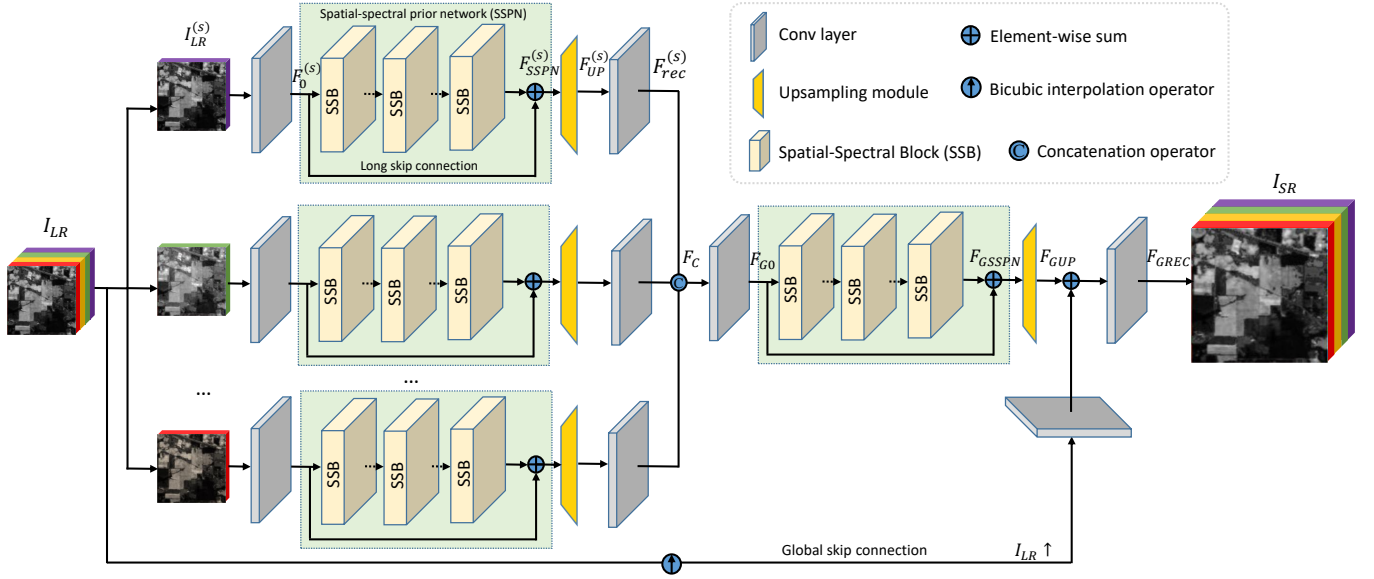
Spatial-spectral prior network (SSPN)

$I_{LR}^{(s)}$

$F_0^{(s)}$

SSB

SSB

SSB

$F_{SSPN}^{(s)}$

$F_{UP}^{(s)}$

$F_{rec}^{(s)}$

Long skip connection

Conv layer

Element-wise sum

Upsampling module

Bicubic interpolation operator

Spatial-Spectral Block (SSB)

Concatenation operator

$I_{LR}$

SSB

SSB

SSB

$F_C$

$F_{G0}$

SSB

SSB

SSB

$F_{GSSPN}$

$F_{GUP}$

$F_{GREC}$

$I_{SR}$

...

...

SSB

SSB

SSB

Global skip connection

$I_{LR}\uparrow$